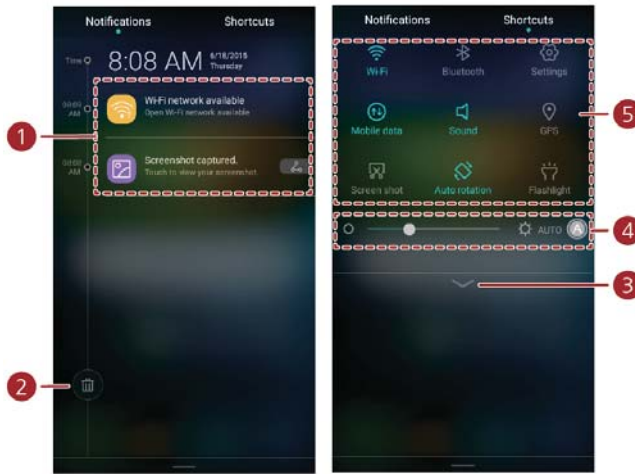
Notifications Shortcuts

Time

8:08 AM 6/18/2015 Thursday

08:00 AM

Wi-Fi network available
Open Wi-Fi network available

08:00 AM

Screenshot captured.
Touch to view your screenshot.

1

2

Notifications Shortcuts

Wi-Fi Bluetooth Settings

Mobile data Sound GPS

Screen shot Auto rotation Flashlight

AUTO A

5

4

3